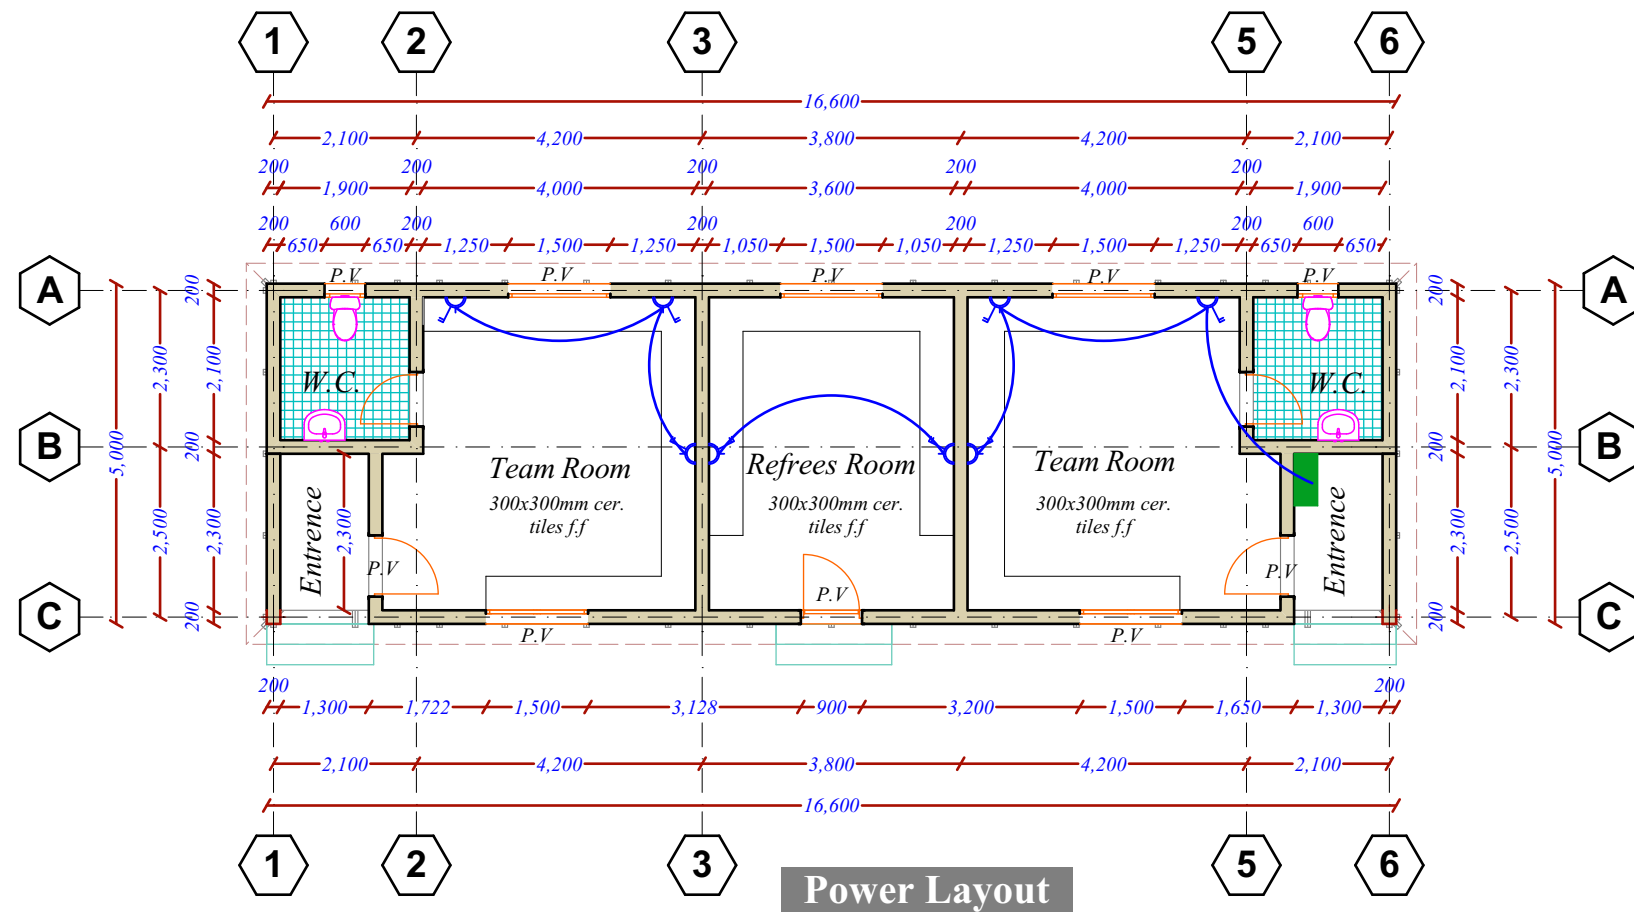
1 2 3 5 6

16,600

2,100 4,200 3,800 4,200 2,100

200 200 200 200 200
1,900 4,000 3,600 4,000 1,900

200 600 200 200 200 200 600
650 650 1,250 1,500 1,250 1,050 1,500 1,050 1,250 1,500 1,250 650 650

A
B
C

5,000 2,300 2,500 200 2,100 200 2,300 200

P.V P.V P.V P.V P.V

W.C.

W.C.

Team Room
300x300mm cer. tiles f.f

Refrees Room
300x300mm cer. tiles f.f

Team Room
300x300mm cer. tiles f.f

Entrence
2,300
P.V

P.V

P.V
Entrence

P.V P.V

200 2,100 200 2,300 200 2,300 2,500 5,000

A
B
C

200 200
1,300 1,722 1,500 3,128 900 3,200 1,500 1,650 1,300

2,100 4,200 3,800 4,200 2,100

16,600

1 2 3 5 6

Power Layout